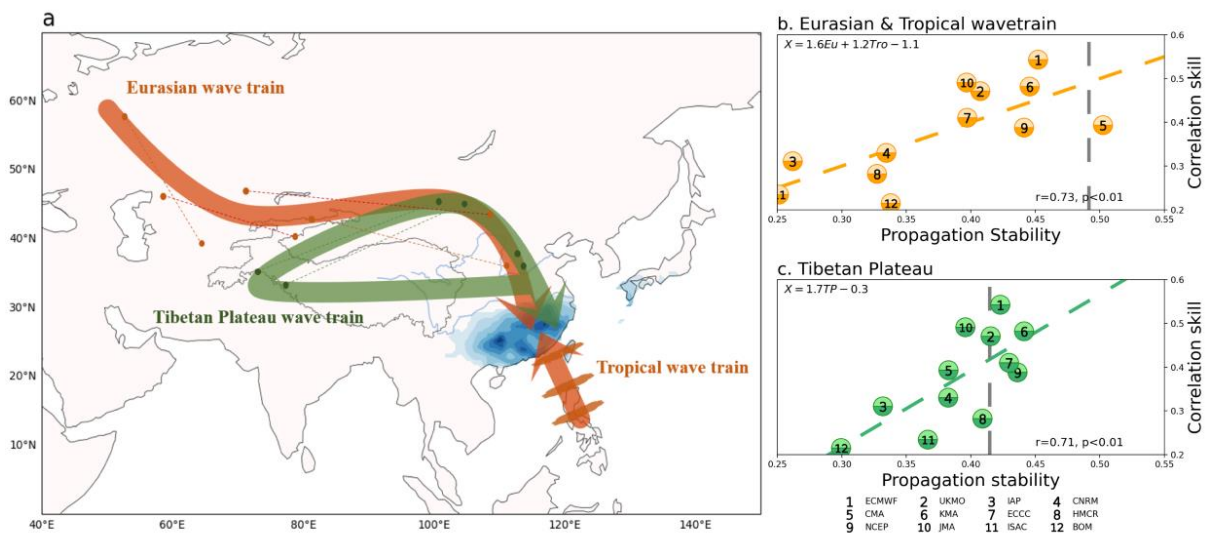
a

Eurasian wave train

Tibetan Plateau wave train

Tropical wave train

60°N
50°N
40°N
30°N
20°N
10°N

40°E 60°E 80°E 100°E 120°E 140°E

b. Eurasian & Tropical wavetrain

$X = 1.6Eu + 1.2Tro - 1.1$

1 10 2 6 7 9 5 3 4 8 1 12

r=0.73, p<0.01

0.25 0.30 0.35 0.40 0.45 0.50 0.55

Propagation Stability

0.6 0.5 0.4 0.3 0.2

Correlation skill

c. Tibetan Plateau

$X = 1.7TP - 0.3$

1 10 2 6 5 7 9 3 4 8 12 11

r=0.71, p<0.01

0.25 0.30 0.35 0.40 0.45 0.50 0.55

Propagation stability

0.6 0.5 0.4 0.3 0.2

Correlation skill

| | | | | | | | |
|---|---|---|---|---|---|---|---|
| 1 | ECMWF | 2 | UKMO | 3 | IAP | 4 | CNRM |
| 5 | CMA | 6 | KMA | 7 | ECCC | 8 | HMCR |
| 9 | NCEP | 10 | JMA | 11 | ISAC | 12 | BOM |